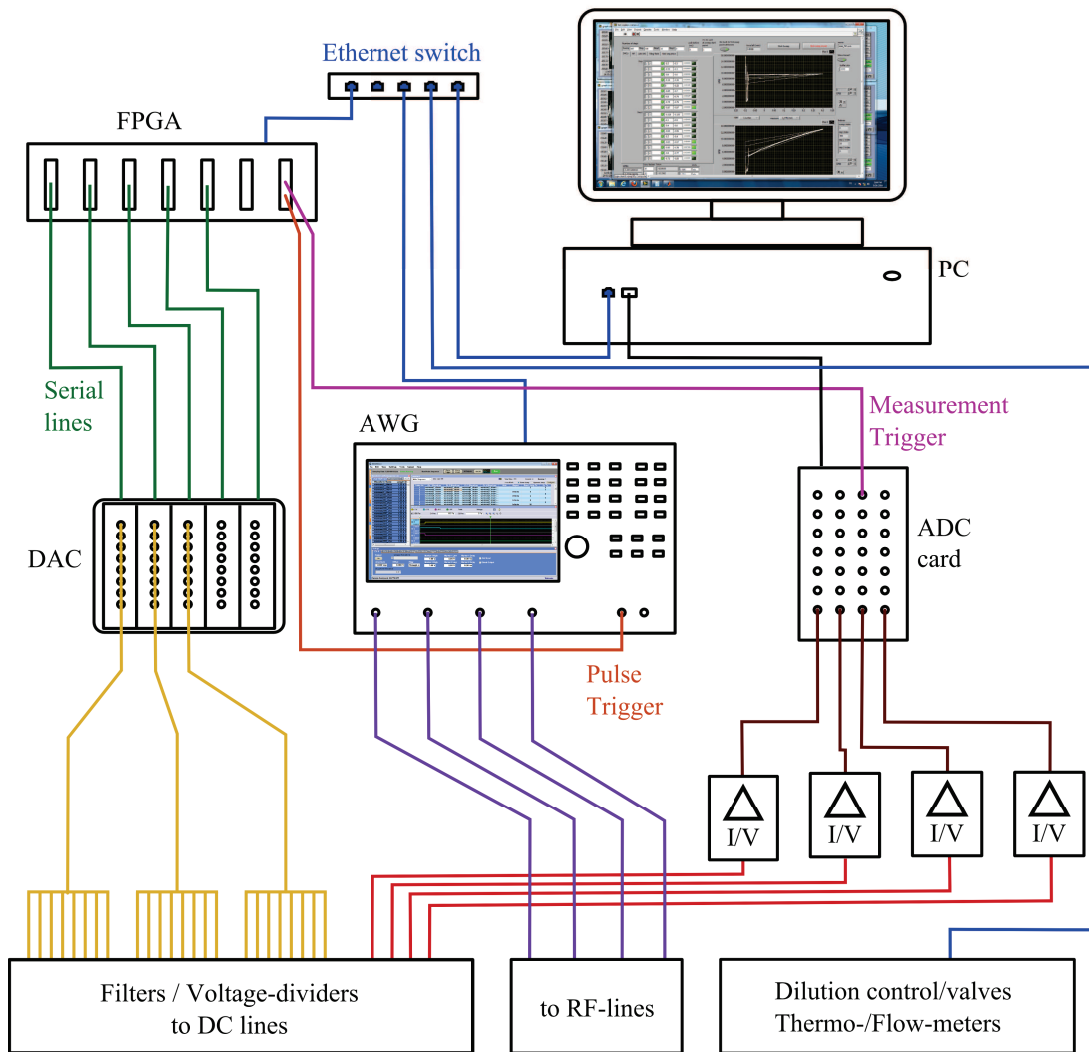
Ethernet switch

FPGA

PC

Serial lines

Measurement Trigger

AWG

ADC card

DAC

Pulse Trigger

I/V

I/V

I/V

I/V

Filters / Voltage-dividers to DC lines

to RF-lines

Dilution control/valves Thermo-/Flow-meters